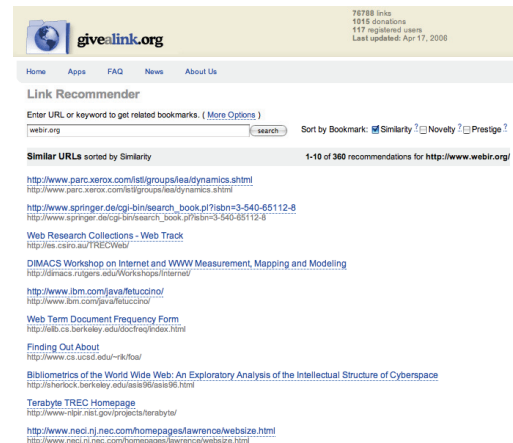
givealink.org

76788 links
1015 donations
117 registered users
Last updated: Apr 17, 2006

Home Apps FAQ News About Us

Link Recommender

Enter URL or keyword to get related bookmarks. ( More Options )

webir.org

search

Sort by Bookmark: Similarity ? Novelty ? Prestige ?

Similar URLs sorted by Similarity

1-10 of 360 recommendations for http://www.webir.org/

http://www.parc.xerox.com/istl/groups/iea/dynamics.shtml
http://www.parc.xerox.com/istl/groups/iea/dynamics.shtml

http://www.springer.de/cgi-bin/search_book.pl?isbn=3-540-65112-8
http://www.springer.de/cgi-bin/search_book.pl?isbn=3-540-65112-8

Web Research Collections - Web Track
http://es.csiro.au/TRECWeb/

DIMACS Workshop on Internet and WWW Measurement, Mapping and Modeling
http://dimacs.rutgers.edu/Workshops/Internet/

http://www.ibm.com/java/fetuccino/
http://www.ibm.com/java/fetuccino/

Web Term Document Frequency Form
http://elib.cs.berkeley.edu/docfreq/index.html

Finding Out About
http://www.cs.ucsd.edu/~rik/foa/

Bibliometrics of the World Wide Web: An Exploratory Analysis of the Intellectual Structure of Cyberspace
http://sherlock.berkeley.edu/asis96/asis96.html

Terabyte TREC Homepage
http://www-nlpir.nist.gov/projects/terabyte/

http://www.neci.nj.nec.com/homepages/lawrence/websize.html
http://www.neci.nj.nec.com/homepages/lawrence/websize.html